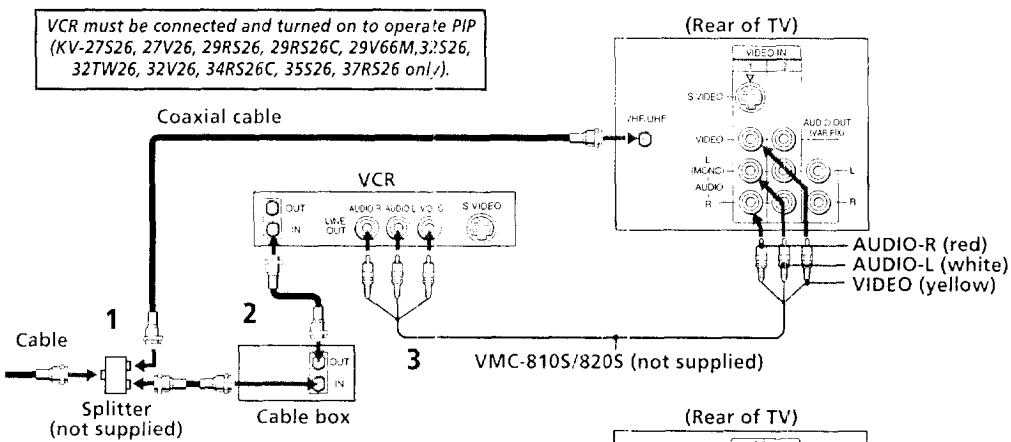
VCR must be connected and turned on to operate PIP (KV-27S26, 27V26, 29RS26, 29RS26C, 29V66M,3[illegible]S26, 32TW26, 32V26, 34RS26C, 35S26, 37RS26 only).

(Rear of TV)

VIDEO IN
1
S VIDEO
VHF/UHF
VIDEO
AUDIO OUT (VAR/FIX)
L (MONO)
AUDIO
R
L
R

Coaxial cable

VCR
OUT
IN
LINE OUT
AUDIO R
AUDIO L
VIDEO
S VIDEO

AUDIO-R (red)
AUDIO-L (white)
VIDEO (yellow)

Cable
1
2
OUT
IN
3
VMC-810S/820S (not supplied)

Splitter (not supplied)
Cable box

(Rear of TV)